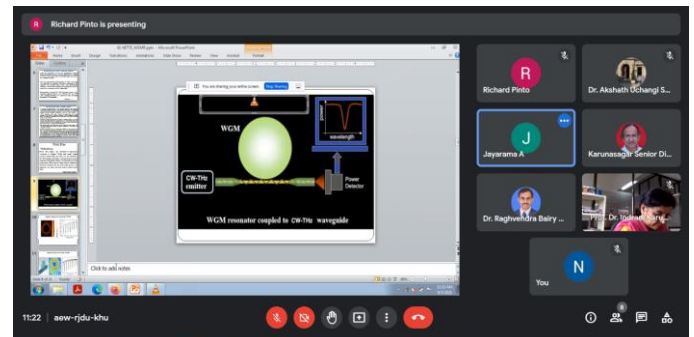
R Richard Pinto is presenting

You are sharing your entire screen. Stop sharing

WGM

wavelength

CW-THz emitter

Power Detector

WGM resonator coupled to CW-THz waveguide

Click to add notes

R
Richard Pinto

Dr. Akshath Uchangi S...

J
Jayarama A

Karunasagar Senior Di...

Dr. Raghvendra Bairy ...

Prof. Dr. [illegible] Bairy

N
You

11:22 | aew-rjdu-khu

6